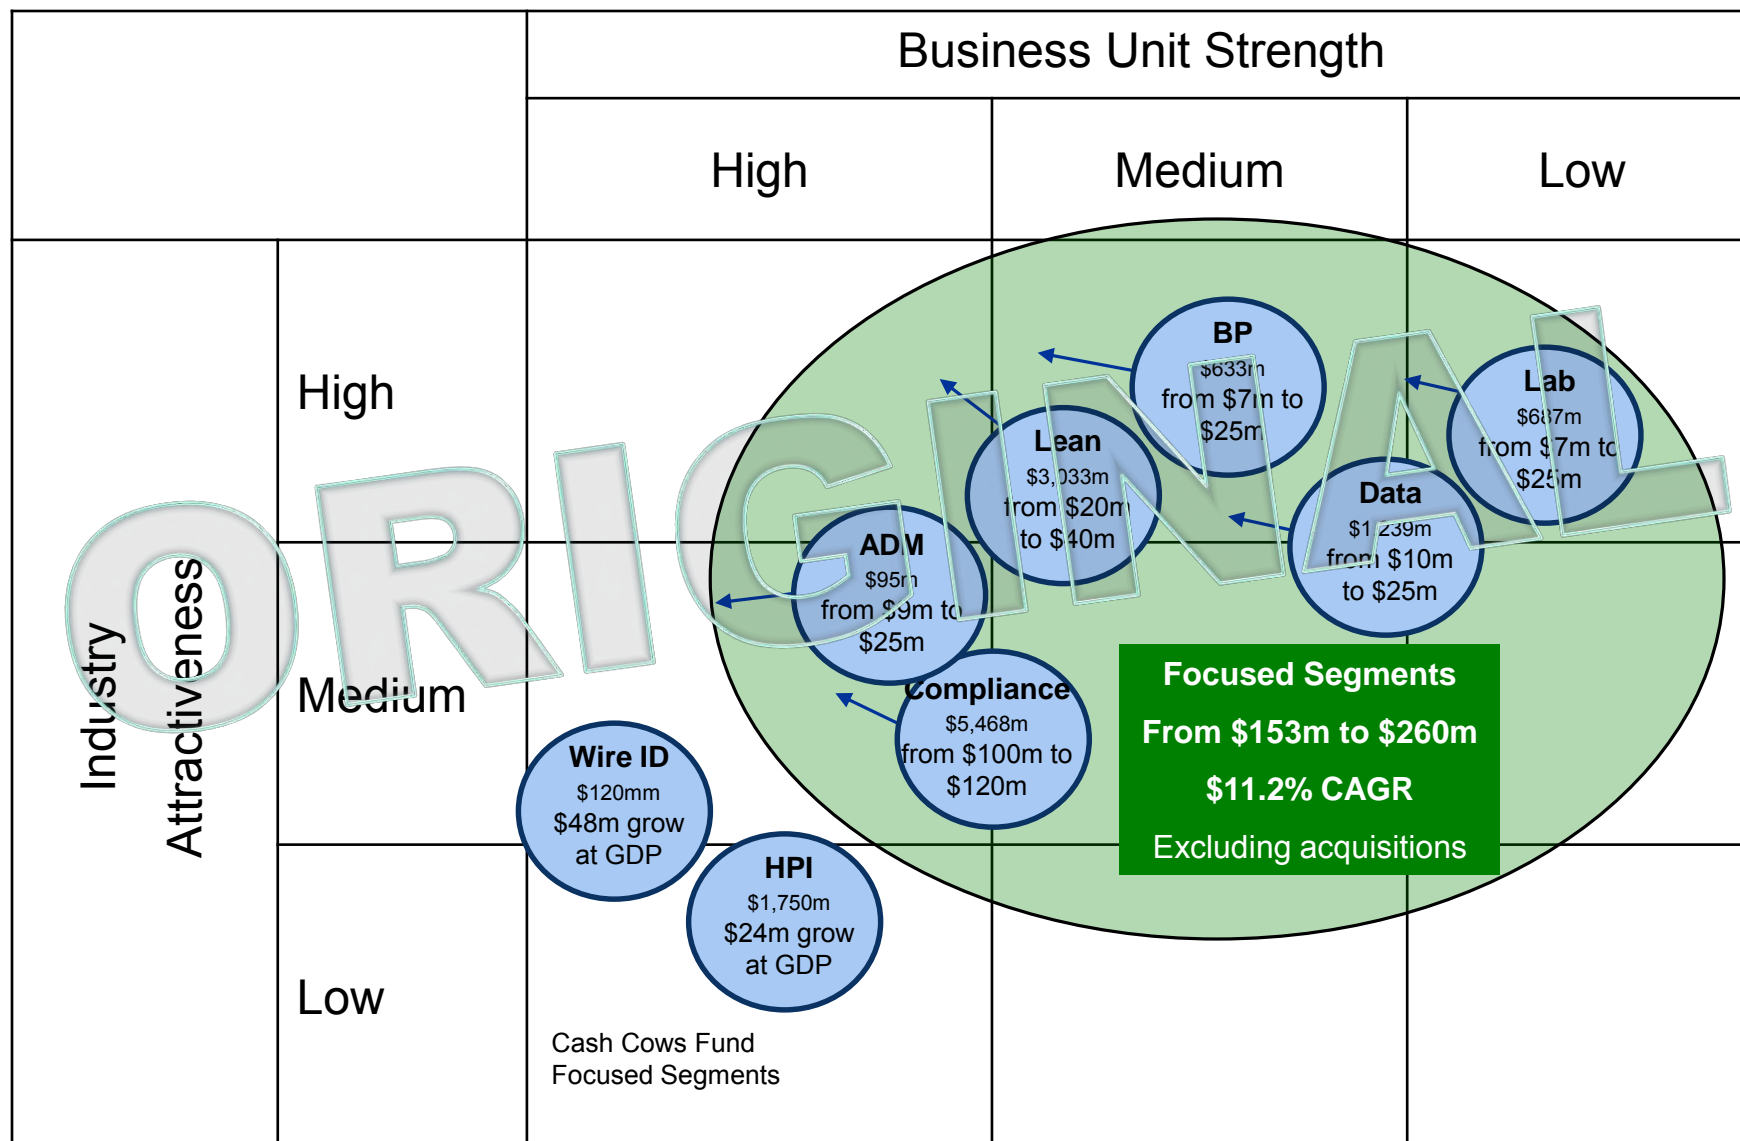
Business Unit Strength

High

Medium

Low

Industry Attractiveness

High

Medium

Low

BP
$633m
from $7m to $25m

Lab
$687m
from $7m to $25m

Lean
$3,033m
from $20m to $40m

Data
$1,239m
from $10m to $25m

ADM
$95m
from $9m to $25m

Compliance
$5,468m
from $100m to $120m

Focused Segments
From $153m to $260m
$11.2% CAGR
Excluding acquisitions

Wire ID
$120mm
$48m grow at GDP

HPI
$1,750m
$24m grow at GDP

Cash Cows Fund
Focused Segments

ORIGINAL